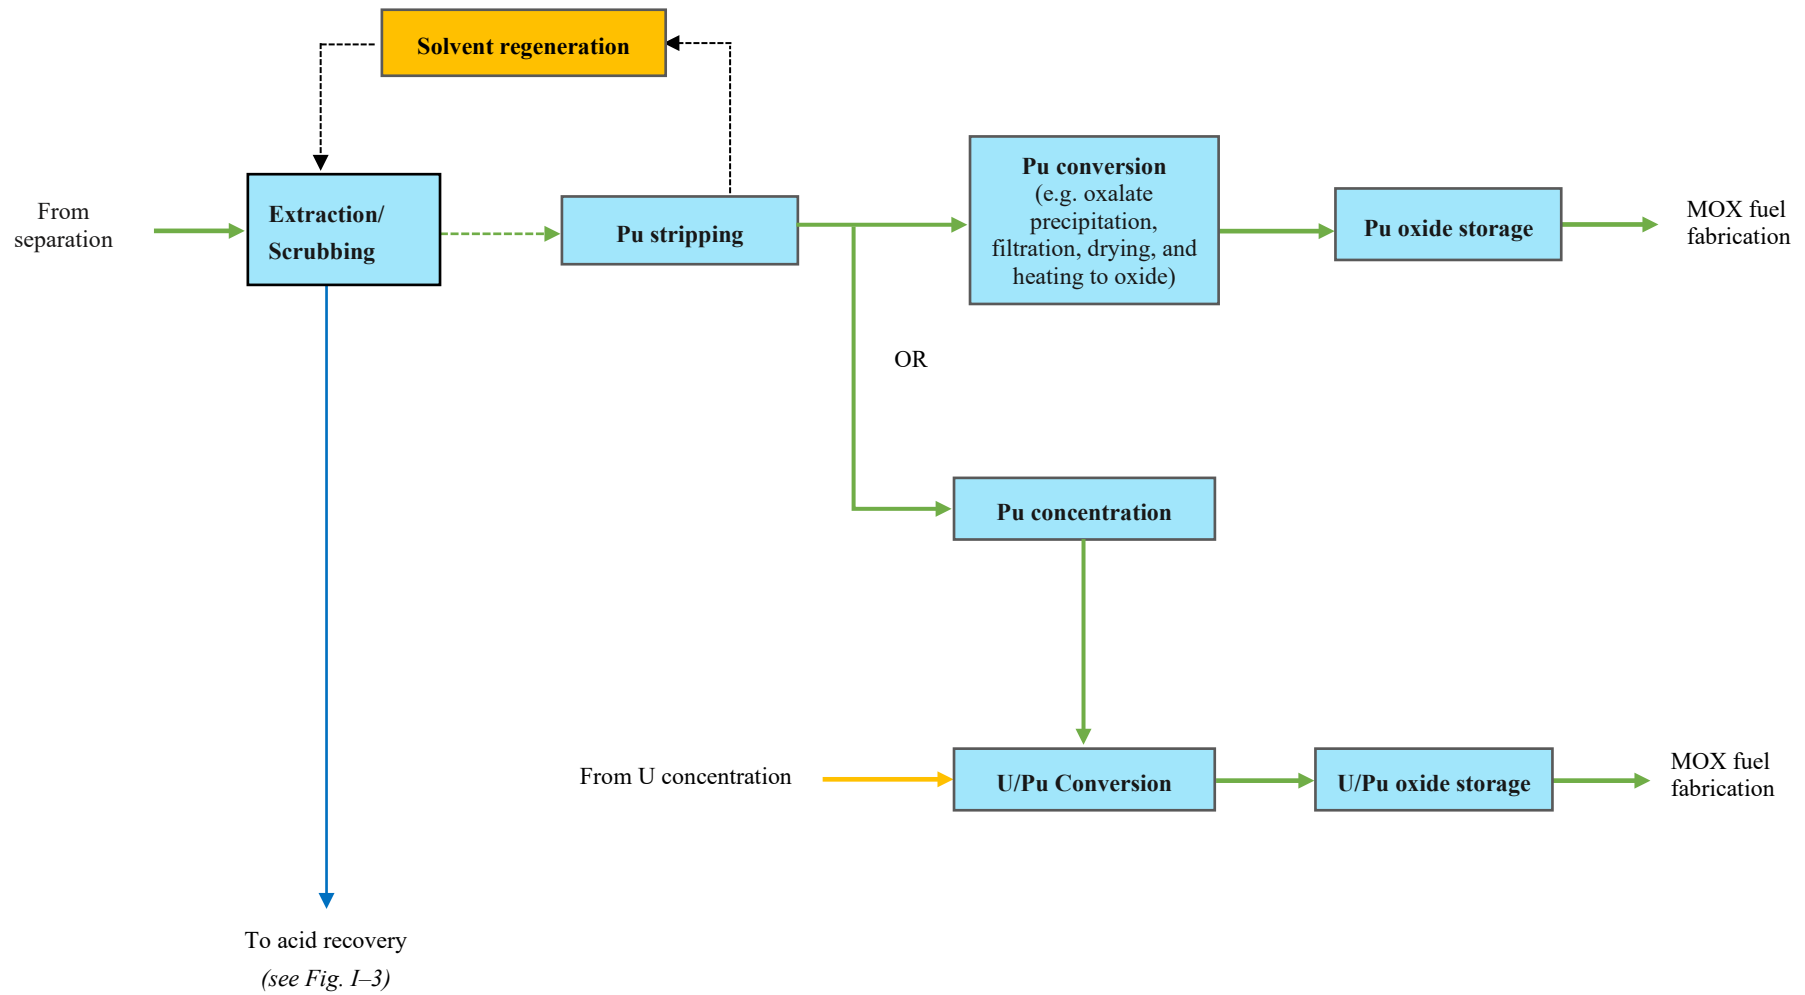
Solvent regeneration

From separation

Extraction/ Scrubbing

Pu stripping

Pu conversion (e.g. oxalate precipitation, filtration, drying, and heating to oxide)

Pu oxide storage

MOX fuel fabrication

OR

Pu concentration

From U concentration

U/Pu Conversion

U/Pu oxide storage

MOX fuel fabrication

To acid recovery
(see Fig. I–3)